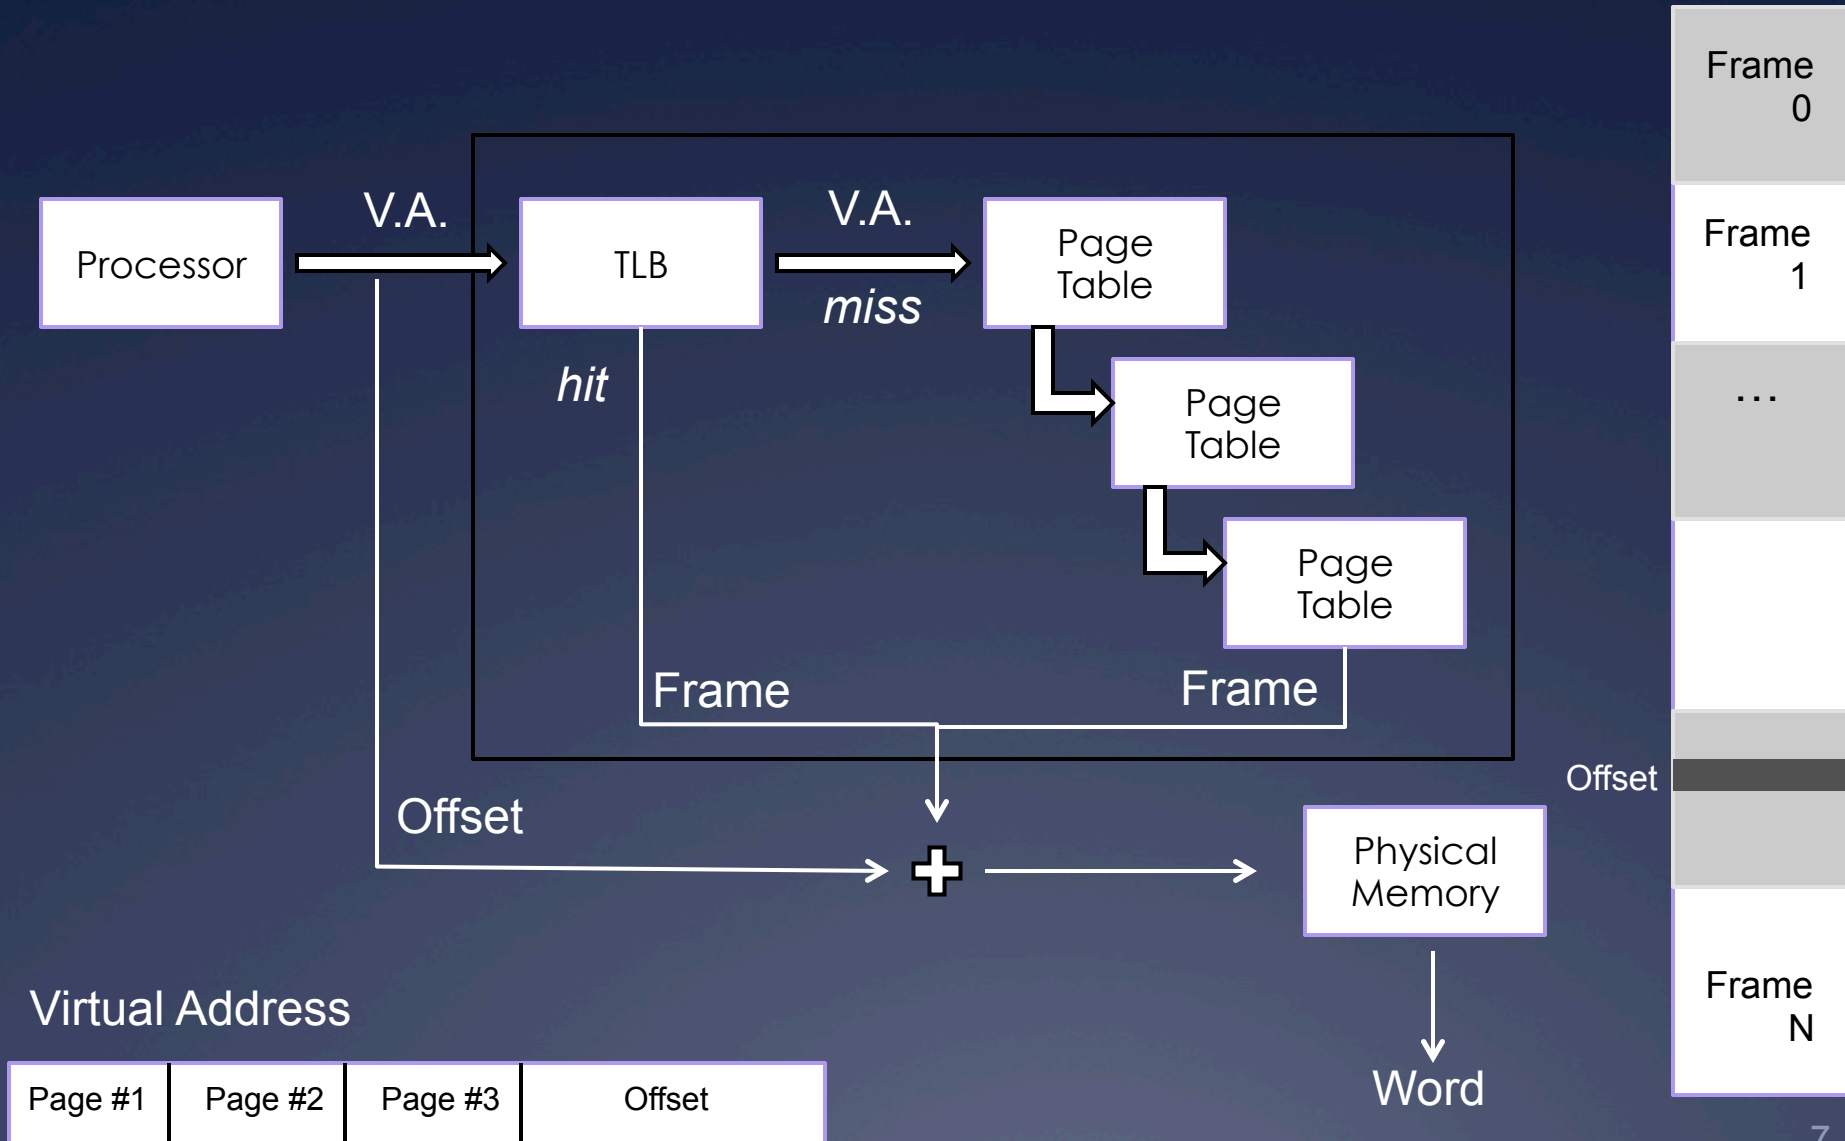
Processor

V.A.

TLB

V.A.

miss

Page Table

hit

Page Table

Page Table

Frame

Frame

Offset

Physical Memory

Word

Virtual Address

| Page #1 | Page #2 | Page #3 | Offset |
|---|---|---|---|

Frame 0

Frame 1

...

Offset

Frame N

7